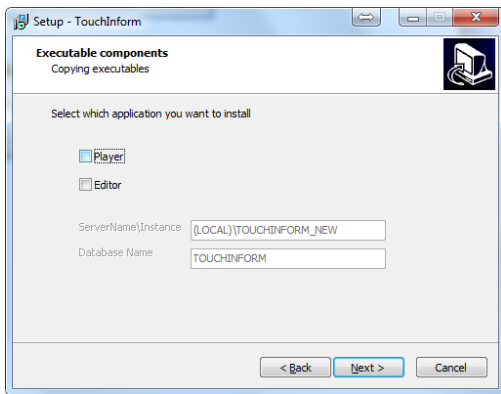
Setup - TouchInform

Executable components
Copying executables

Select which application you want to install

Player

Editor

ServerName\Instance (LOCAL)\TOUCHINFORM_NEW

Database Name TOUCHINFORM

< Back Next > Cancel